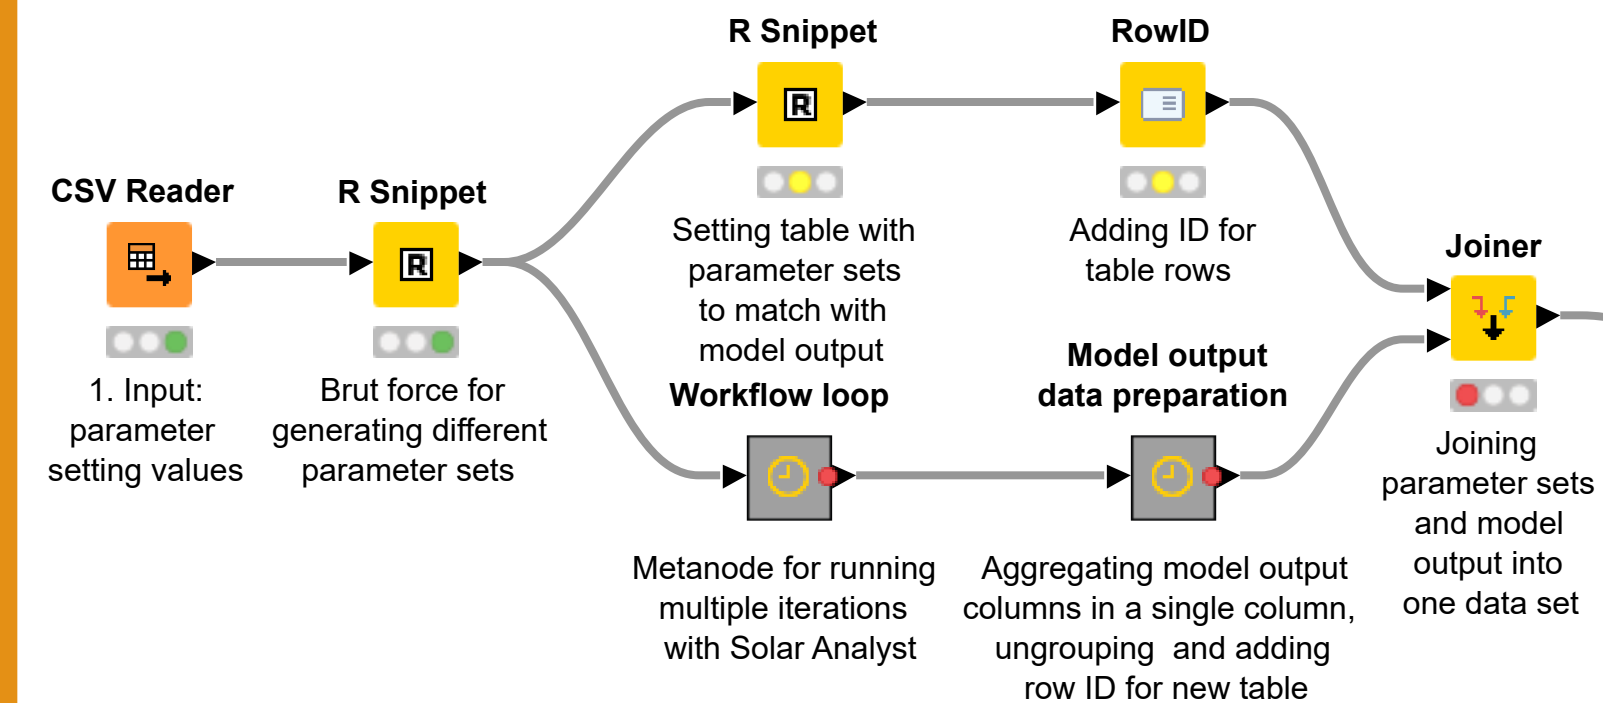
CSV Reader

1. Input: parameter setting values

R Snippet

Brut force for generating different parameter sets

R Snippet

Setting table with parameter sets to match with model output

RowID

Adding ID for table rows

Workflow loop

Metanode for running multiple iterations with Solar Analyst

Model output data preparation

Aggregating model output columns in a single column, ungrouping and adding row ID for new table

Joiner

Joining parameter sets and model output into one data set